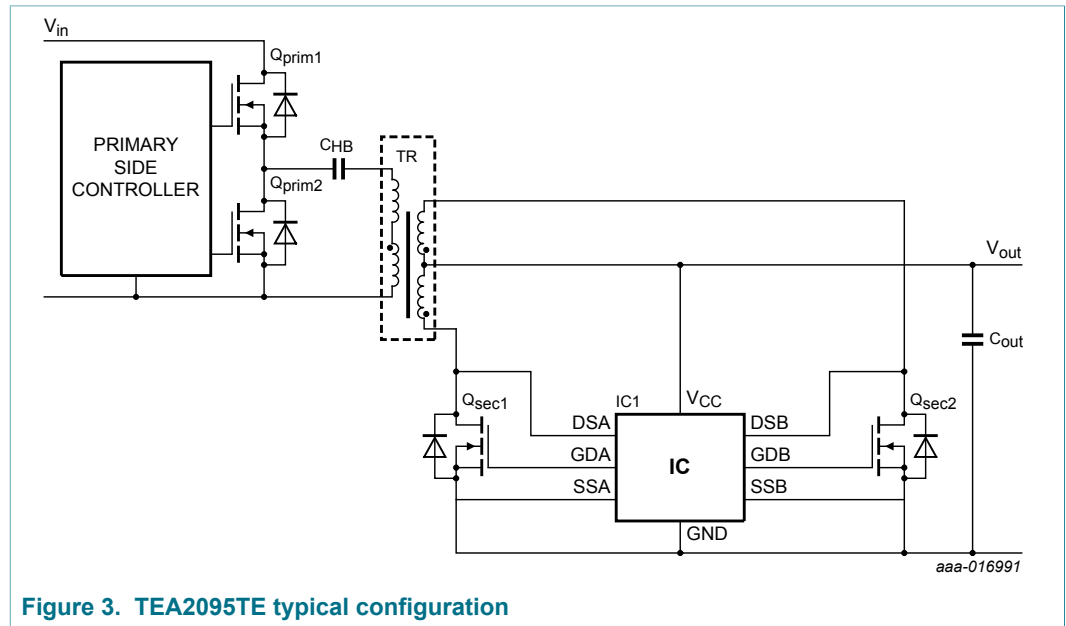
$V_{in}$

$Q_{prim1}$

PRIMARY SIDE CONTROLLER

$C_{HB}$

TR

$Q_{prim2}$

$V_{out}$

$C_{out}$

$Q_{sec1}$

IC1

$V_{CC}$

$Q_{sec2}$

DSA

GDA

SSA

IC

DSB

GDB

SSB

GND

aaa-016991

Figure 3. TEA2095TE typical configuration